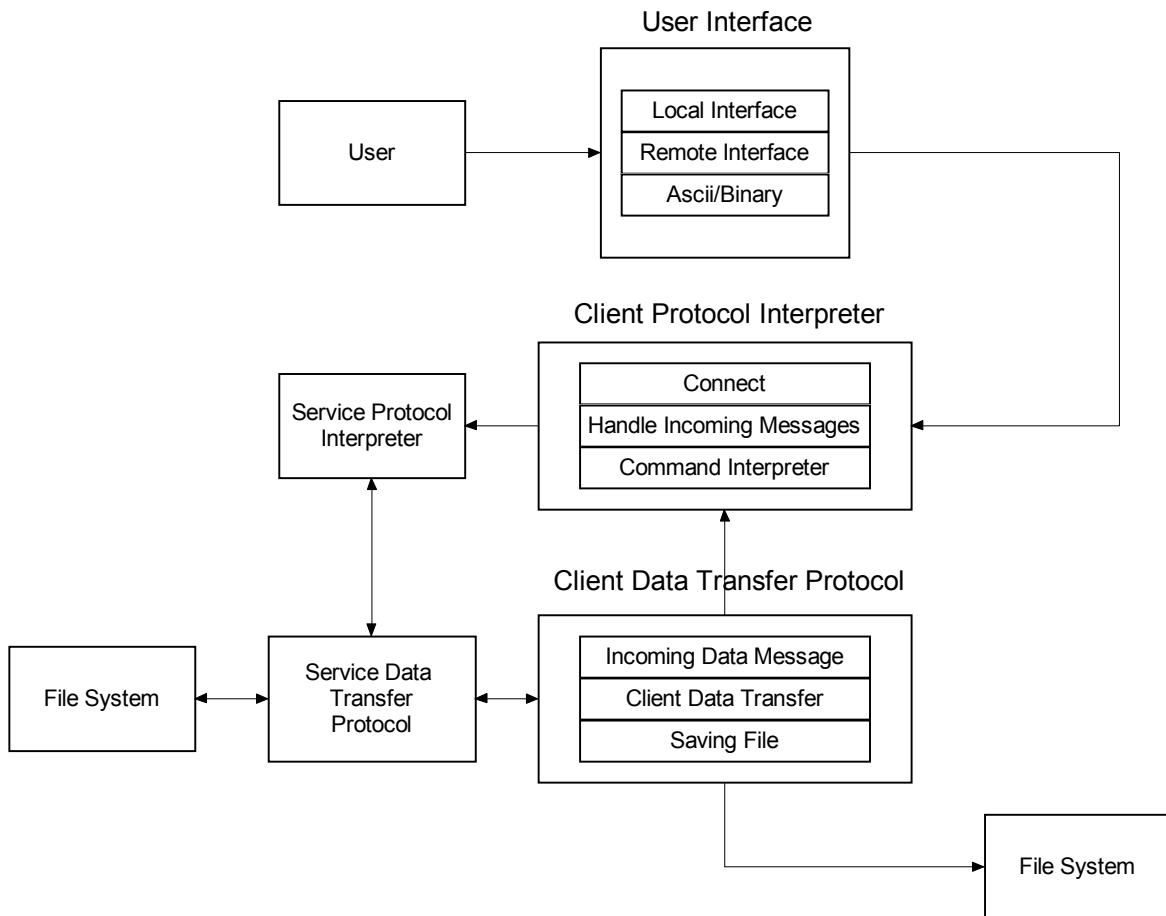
User Interface

User

Local Interface
Remote Interface
Ascii/Binary

Client Protocol Interpreter

Service Protocol Interpreter

Connect
Handle Incoming Messages
Command Interpreter

Client Data Transfer Protocol

File System

Service Data Transfer Protocol

Incoming Data Message
Client Data Transfer
Saving File

File System